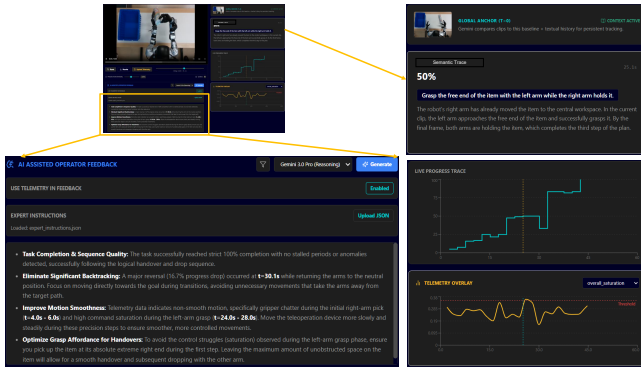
GLOBAL ANCHOR (T=0)

CONTEXT ACTIVE

Gemini compares clips to this baseline + textual history for persistent tracking.

Semantic Trace

50%

Grasp the free end of the item with the left arm while the right arm holds it.

The robot's right arm has already moved the item to the central workspace. In the current clip, the left arm approaches the free end of the item and successfully grasps it. By the final frame, both arms are holding the item, which completes the third step of the plan.

AI ASSISTED OPERATOR FEEDBACK

Gemini 3.0 Pro (Reasoning)

Generate

USE TELEMETRY IN FEEDBACK

Enabled

EXPERT INSTRUCTIONS

Upload JSON

Loaded: expert_instructions.json

• **Task Completion & Sequence Quality:** The task successfully reached strict 100% completion with no stalled periods or anomalies detected, successfully following the logical handover and drop sequence.

• **Eliminate Significant Backtracking:** A major reversal (16.7% progress drop) occurred at **t=30.1s** while returning the arms to the neutral position. Focus on moving directly towards the goal during transitions, avoiding unnecessary movements that take the arms away from the target path.

• **Improve Motion Smoothness:** Telemetry data indicates non-smooth motion, specifically gripper chatter during the initial right-arm pick (**t=4.0s - 6.0s**) and high command saturation during the left-arm grasp (**t=24.0s - 28.0s**). Move the teleoperation device more slowly and steadily during these precision steps to ensure smoother, more controlled movements.

• **Optimize Grasp Affordance for Handovers:** To avoid the control struggles (saturation) observed during the left-arm grasp phase, ensure you pick up the item at its absolute extreme right end during the first step. Leaving the maximum amount of unobstructed space on the item will allow for a smooth handover and subsequent dropping with the other arm.

LIVE PROGRESS TRACE

TELEMETRY OVERLAY

overall_saturation

Threshold